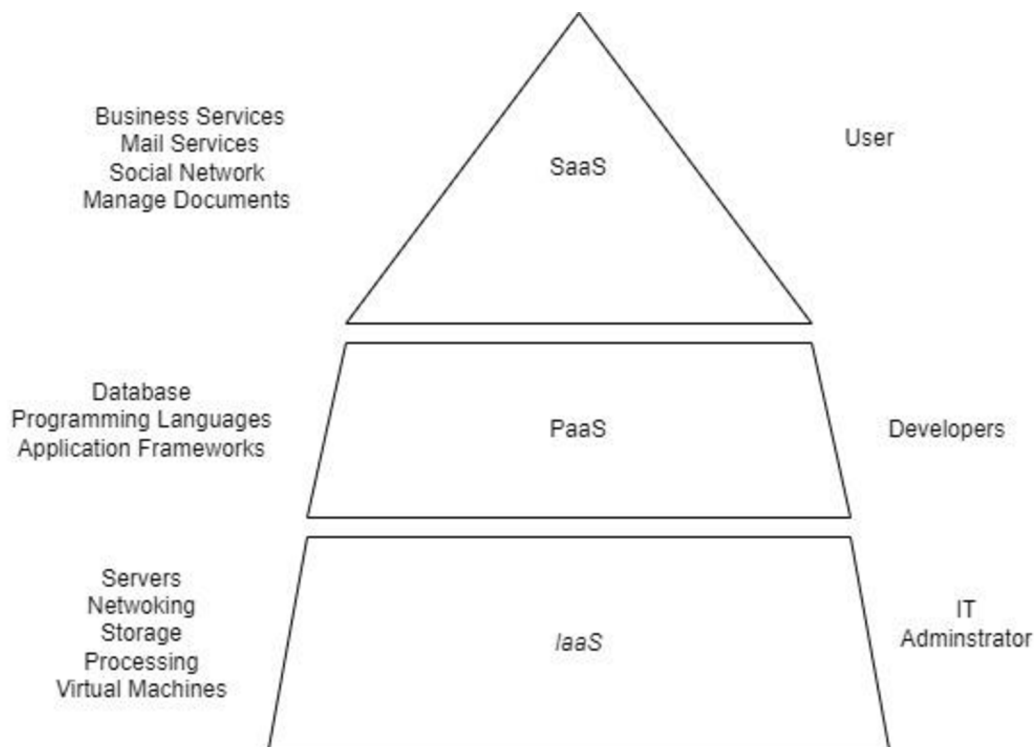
Business Services
Mail Services
Social Network
Manage Documents

SaaS

User

Database
Programming Languages
Application Frameworks

PaaS

Developers

Servers
Netwoking
Storage
Processing
Virtual Machines

IaaS

IT
Adminstrator